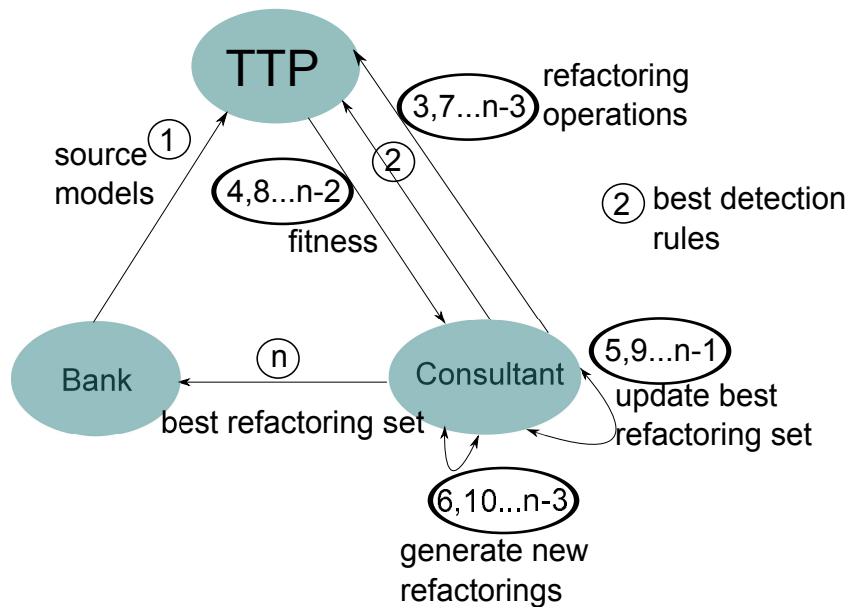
TTP

3,7...n-3 refactoring operations

1 source models

2

4,8...n-2 fitness

2 best detection rules

Bank

n

best refactoring set

Consultant

5,9...n-1 update best refactoring set

6,10...n-3 generate new refactorings